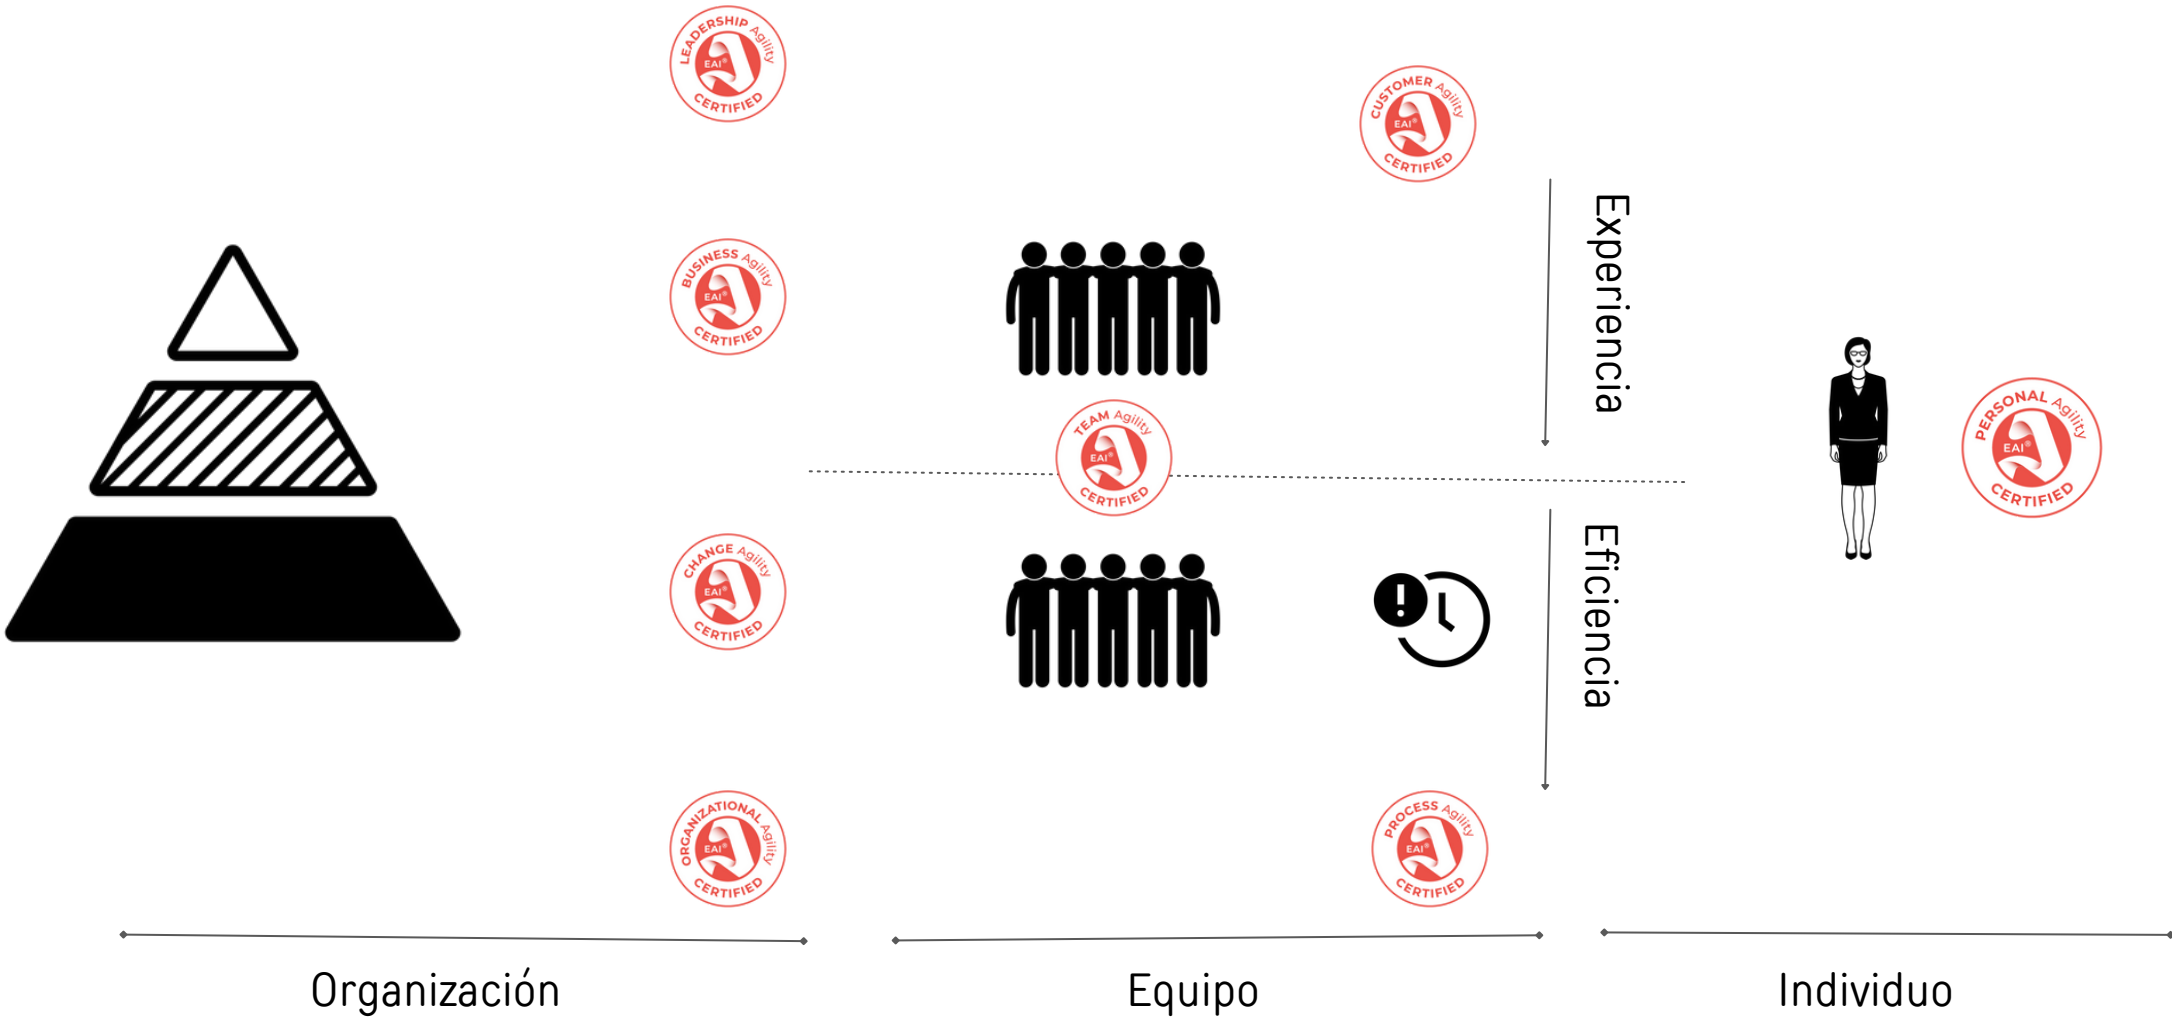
LEADERSHIP Agility EAI® CERTIFIED

CUSTOMER Agility EAI® CERTIFIED

BUSINESS Agility EAI® CERTIFIED

Experiencia

TEAM Agility EAI® CERTIFIED

PERSONAL Agility EAI® CERTIFIED

CHANGE Agility EAI® CERTIFIED

Eficiencia

ORGANIZATIONAL Agility EAI® CERTIFIED

PROCESS Agility EAI® CERTIFIED

Organización

Equipo

Individuo